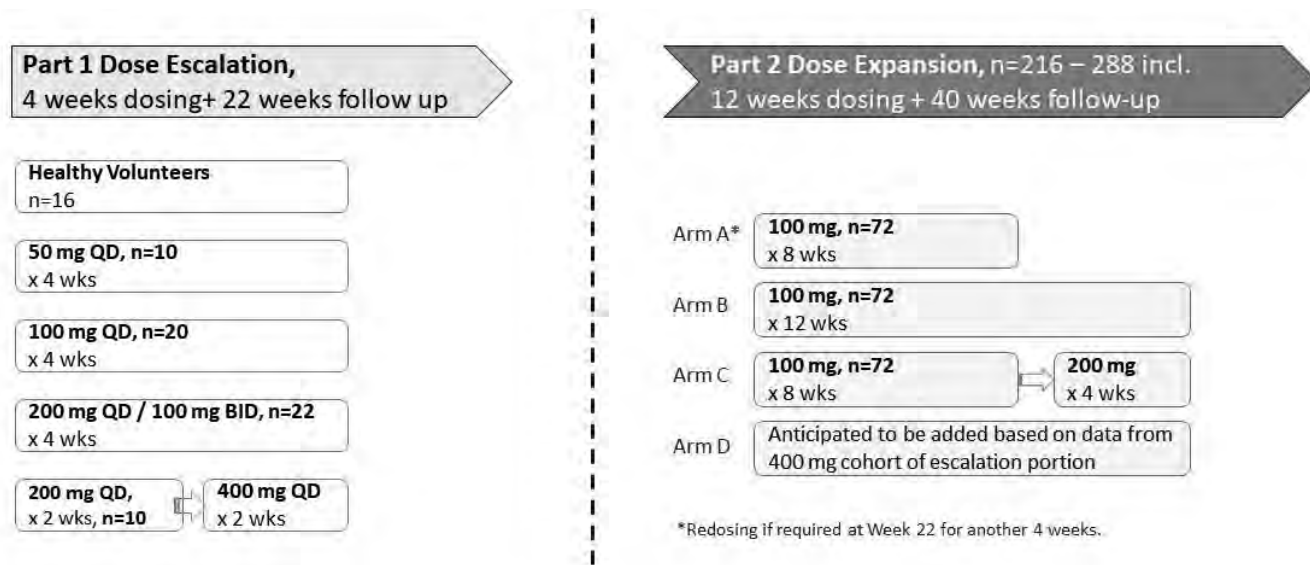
**Part 1 Dose Escalation,**
4 weeks dosing+ 22 weeks follow up

**Healthy Volunteers**
n=16

**50 mg QD, n=10**
x 4 wks

**100 mg QD, n=20**
x 4 wks

**200 mg QD / 100 mg BID, n=22**
x 4 wks

**200 mg QD,**
x 2 wks, **n=10**

**400 mg QD**
x 2 wks

**Part 2 Dose Expansion,** n=216 – 288 incl.
12 weeks dosing + 40 weeks follow-up

Arm A*
**100 mg, n=72**
x 8 wks

Arm B
**100 mg, n=72**
x 12 wks

Arm C
**100 mg, n=72**
x 8 wks

**200 mg**
x 4 wks

Arm D
Anticipated to be added based on data from 400 mg cohort of escalation portion

*Redosing if required at Week 22 for another 4 weeks.